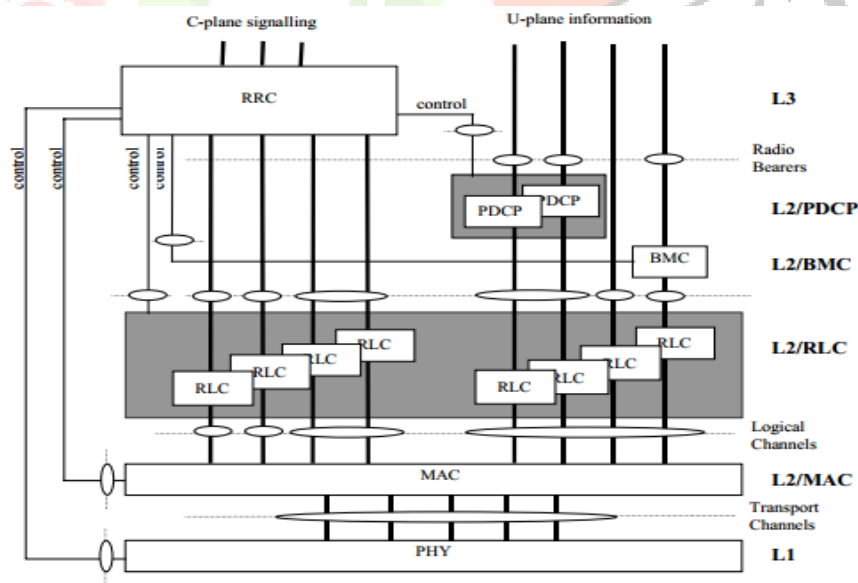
C-plane signalling

U-plane information

RRC

control

L3

control

control

control

control

Radio Bearers

PDCP

PDCP

L2/PDCP

BMC

L2/BMC

RLC

RLC

RLC

RLC

RLC

RLC

RLC

RLC

L2/RLC

Logical Channels

MAC

L2/MAC

Transport Channels

PHY

L1